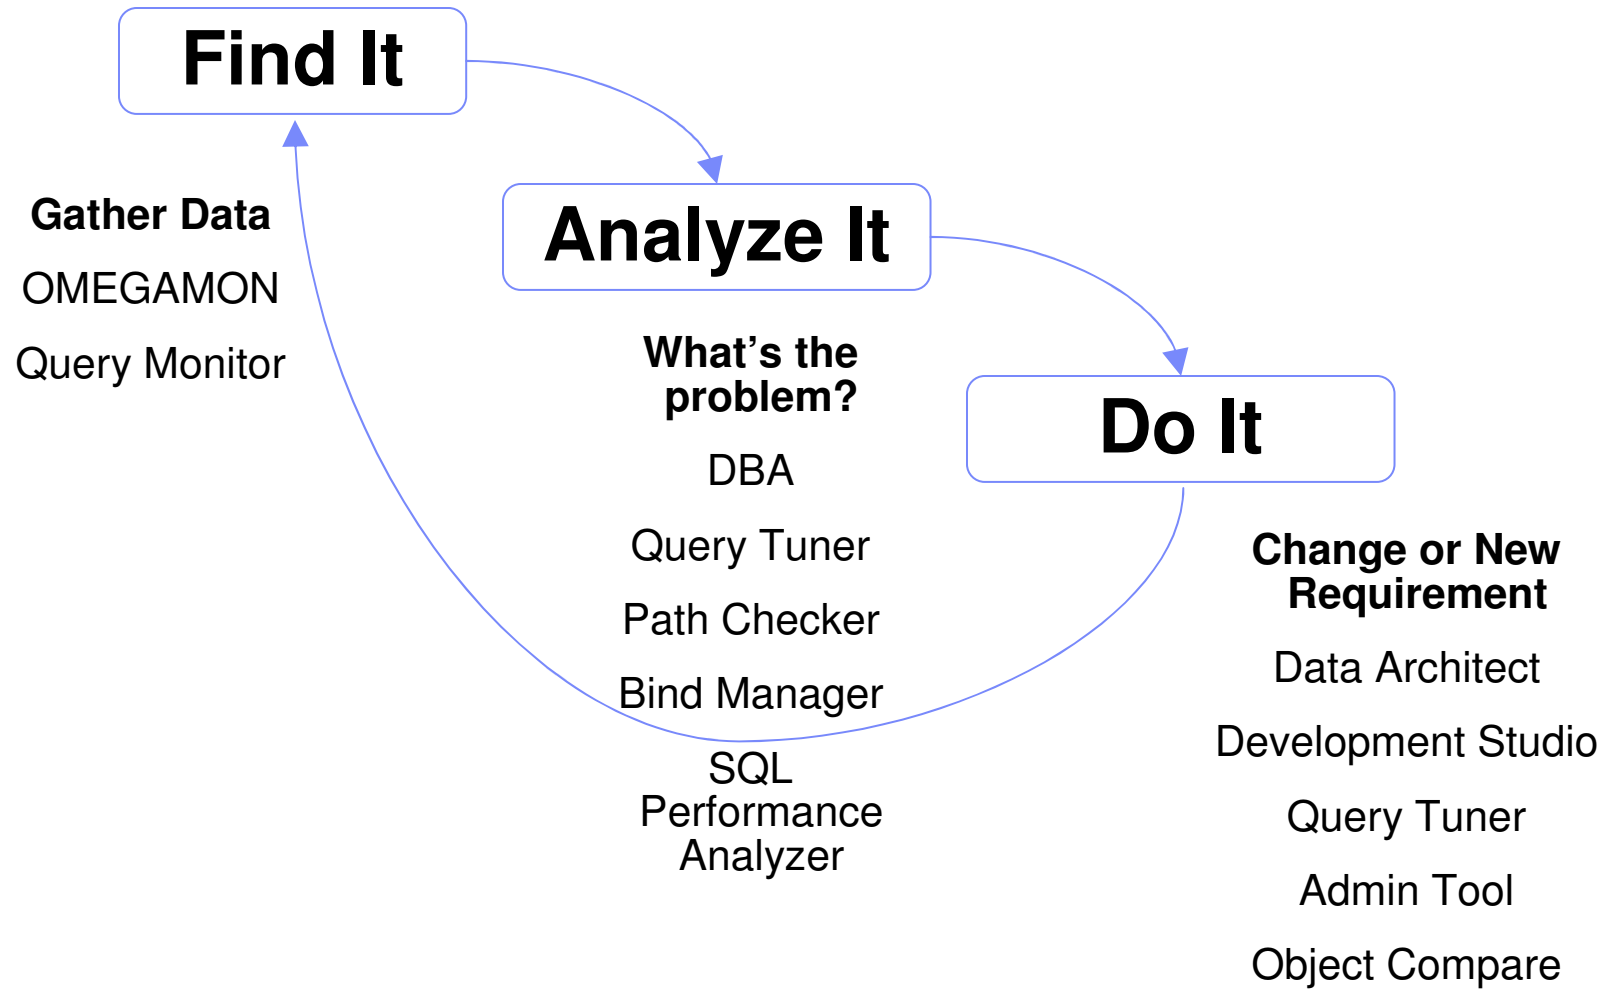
Find It

Gather Data

OMEGAMON

Query Monitor

Analyze It

What’s the problem?

DBA

Query Tuner

Path Checker

Bind Manager

SQL Performance Analyzer

Do It

Change or New Requirement

Data Architect

Development Studio

Query Tuner

Admin Tool

Object Compare